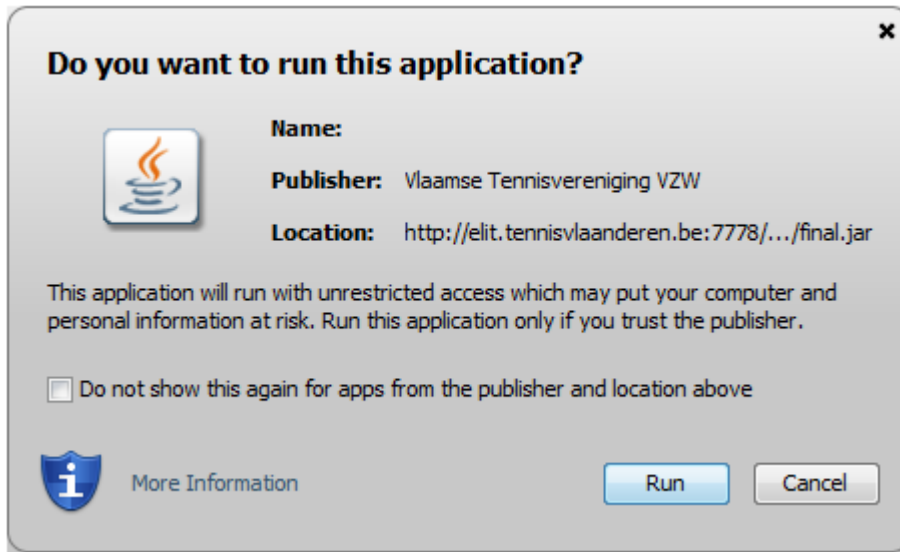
×

Do you want to run this application?

Name:

Publisher: Vlaamse Tennisvereniging VZW

Location: http://elit.tennisvlaanderen.be:7778/.../final.jar

This application will run with unrestricted access which may put your computer and personal information at risk. Run this application only if you trust the publisher.

Do not show this again for apps from the publisher and location above

More Information

Run

Cancel